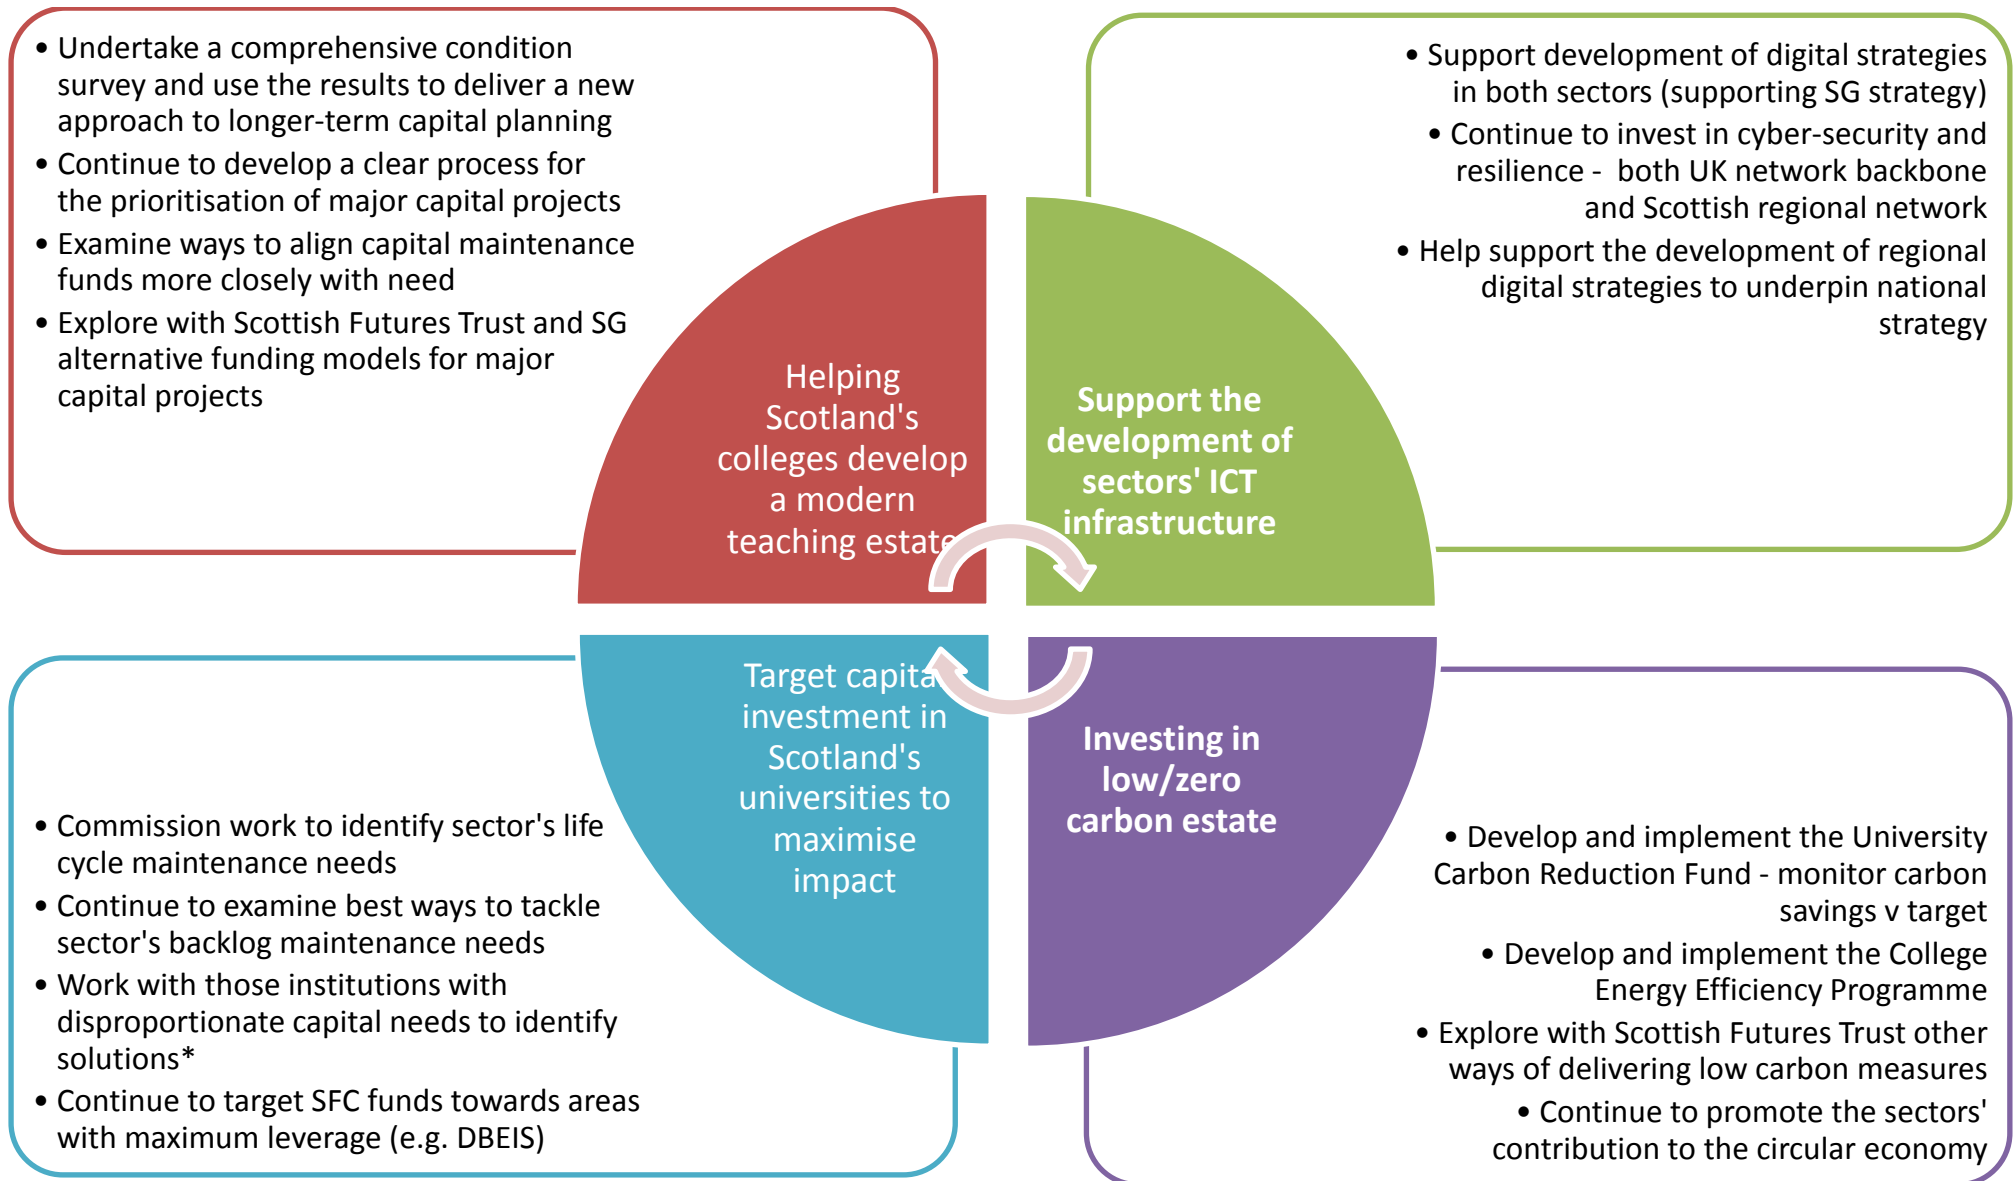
• Undertake a comprehensive condition survey and use the results to deliver a new approach to longer-term capital planning
• Continue to develop a clear process for the prioritisation of major capital projects
• Examine ways to align capital maintenance funds more closely with need
• Explore with Scottish Futures Trust and SG alternative funding models for major capital projects

• Support development of digital strategies in both sectors (supporting SG strategy)
• Continue to invest in cyber-security and resilience - both UK network backbone and Scottish regional network
• Help support the development of regional digital strategies to underpin national strategy

Helping Scotland's colleges develop a modern teaching estate

Support the development of sectors' ICT infrastructure

Target capital investment in Scotland's universities to maximise impact

Investing in low/zero carbon estate

• Commission work to identify sector's life cycle maintenance needs
• Continue to examine best ways to tackle sector's backlog maintenance needs
• Work with those institutions with disproportionate capital needs to identify solutions*
• Continue to target SFC funds towards areas with maximum leverage (e.g. DBEIS)

• Develop and implement the University Carbon Reduction Fund - monitor carbon savings v target
• Develop and implement the College Energy Efficiency Programme
• Explore with Scottish Futures Trust other ways of delivering low carbon measures
• Continue to promote the sectors' contribution to the circular economy